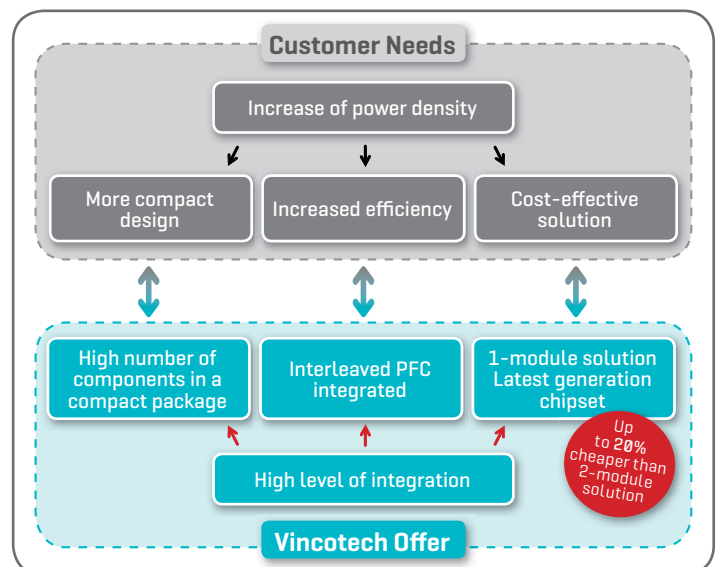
Customer Needs

Increase of power density

More compact design

Increased efficiency

Cost-effective solution

High number of components in a compact package

Interleaved PFC integrated

1-module solution Latest generation chipset

Up to 20% cheaper than 2-module solution

High level of integration

Vincotech Offer